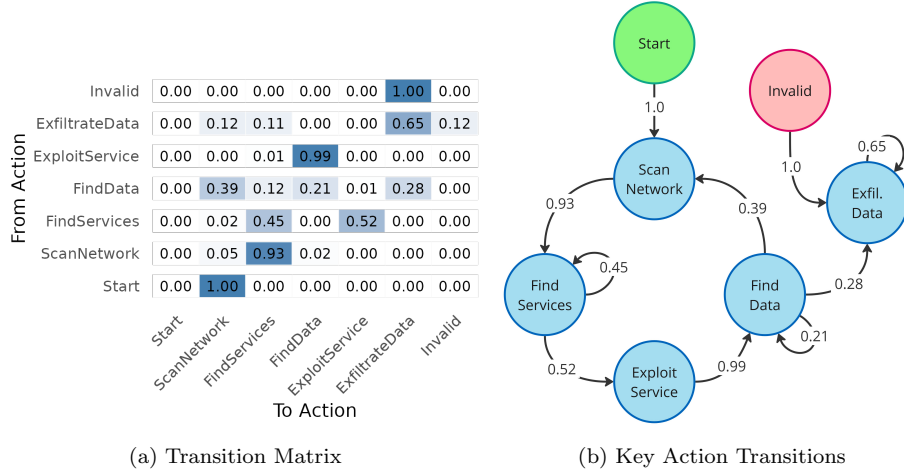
| From Action | Start | ScanNetwork | FindServices | FindData | ExploitService | ExfiltrateData | Invalid |
|---|---|---|---|---|---|---|---|
| Invalid | 0.00 | 0.00 | 0.00 | 0.00 | 0.00 | 1.00 | 0.00 |
| ExfiltrateData | 0.00 | 0.12 | 0.11 | 0.00 | 0.00 | 0.65 | 0.12 |
| ExploitService | 0.00 | 0.00 | 0.01 | 0.99 | 0.00 | 0.00 | 0.00 |
| FindData | 0.00 | 0.39 | 0.12 | 0.21 | 0.01 | 0.28 | 0.00 |
| FindServices | 0.00 | 0.02 | 0.45 | 0.00 | 0.52 | 0.00 | 0.00 |
| ScanNetwork | 0.00 | 0.05 | 0.93 | 0.02 | 0.00 | 0.00 | 0.00 |
| Start | 0.00 | 1.00 | 0.00 | 0.00 | 0.00 | 0.00 | 0.00 |

To Action

(a) Transition Matrix

Start
1.0
Invalid
0.65
1.0
Scan Network
0.93
0.39
Exfil. Data
Find Services
0.45
Find Data
0.28
0.21
0.52
Exploit Service
0.99

(b) Key Action Transitions